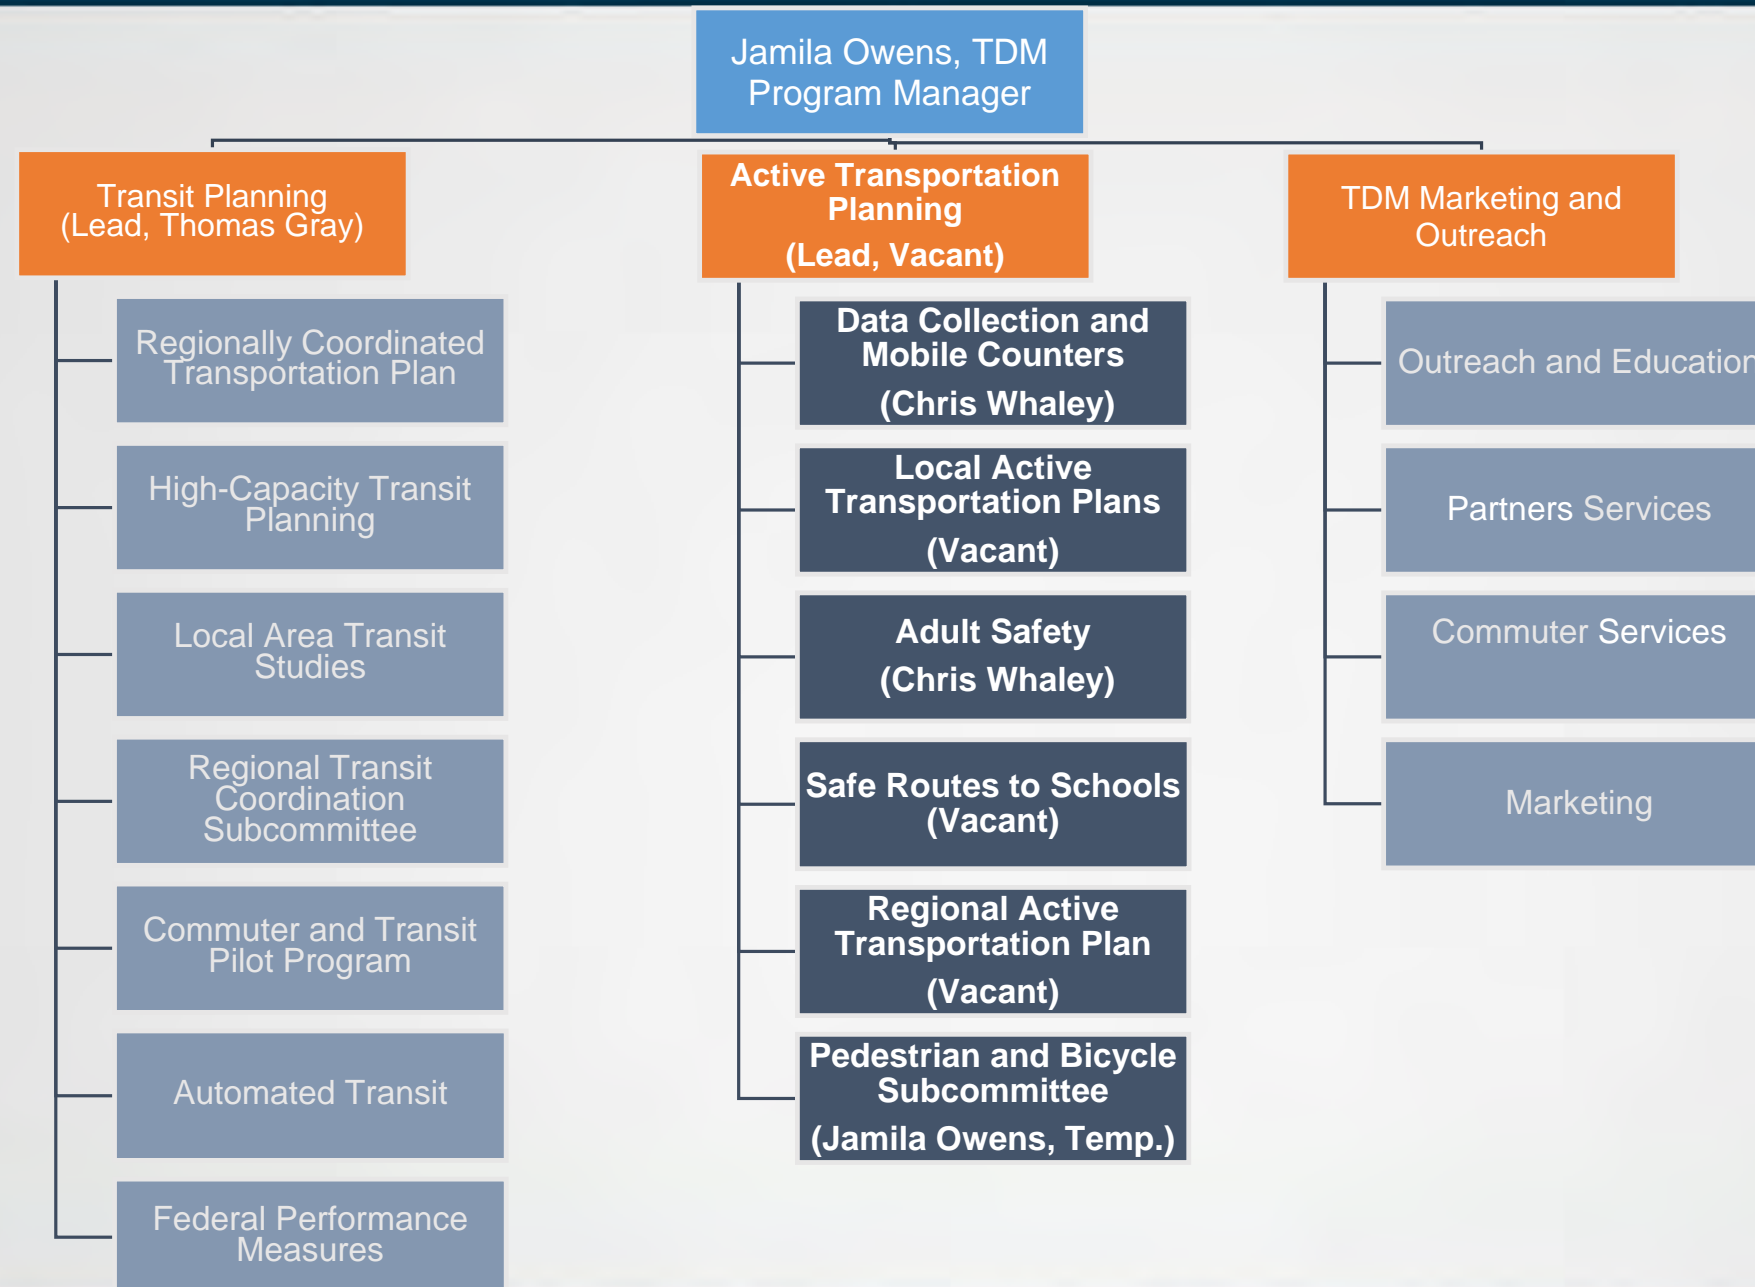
Jamila Owens, TDM Program Manager

Transit Planning (Lead, Thomas Gray)

Regionally Coordinated Transportation Plan

High-Capacity Transit Planning

Local Area Transit Studies

Regional Transit Coordination Subcommittee

Commuter and Transit Pilot Program

Automated Transit

Federal Performance Measures

Active Transportation Planning (Lead, Vacant)

Data Collection and Mobile Counters (Chris Whaley)

Local Active Transportation Plans (Vacant)

Adult Safety (Chris Whaley)

Safe Routes to Schools (Vacant)

Regional Active Transportation Plan (Vacant)

Pedestrian and Bicycle Subcommittee (Jamila Owens, Temp.)

TDM Marketing and Outreach

Outreach and Education

Partners Services

Commuter Services

Marketing